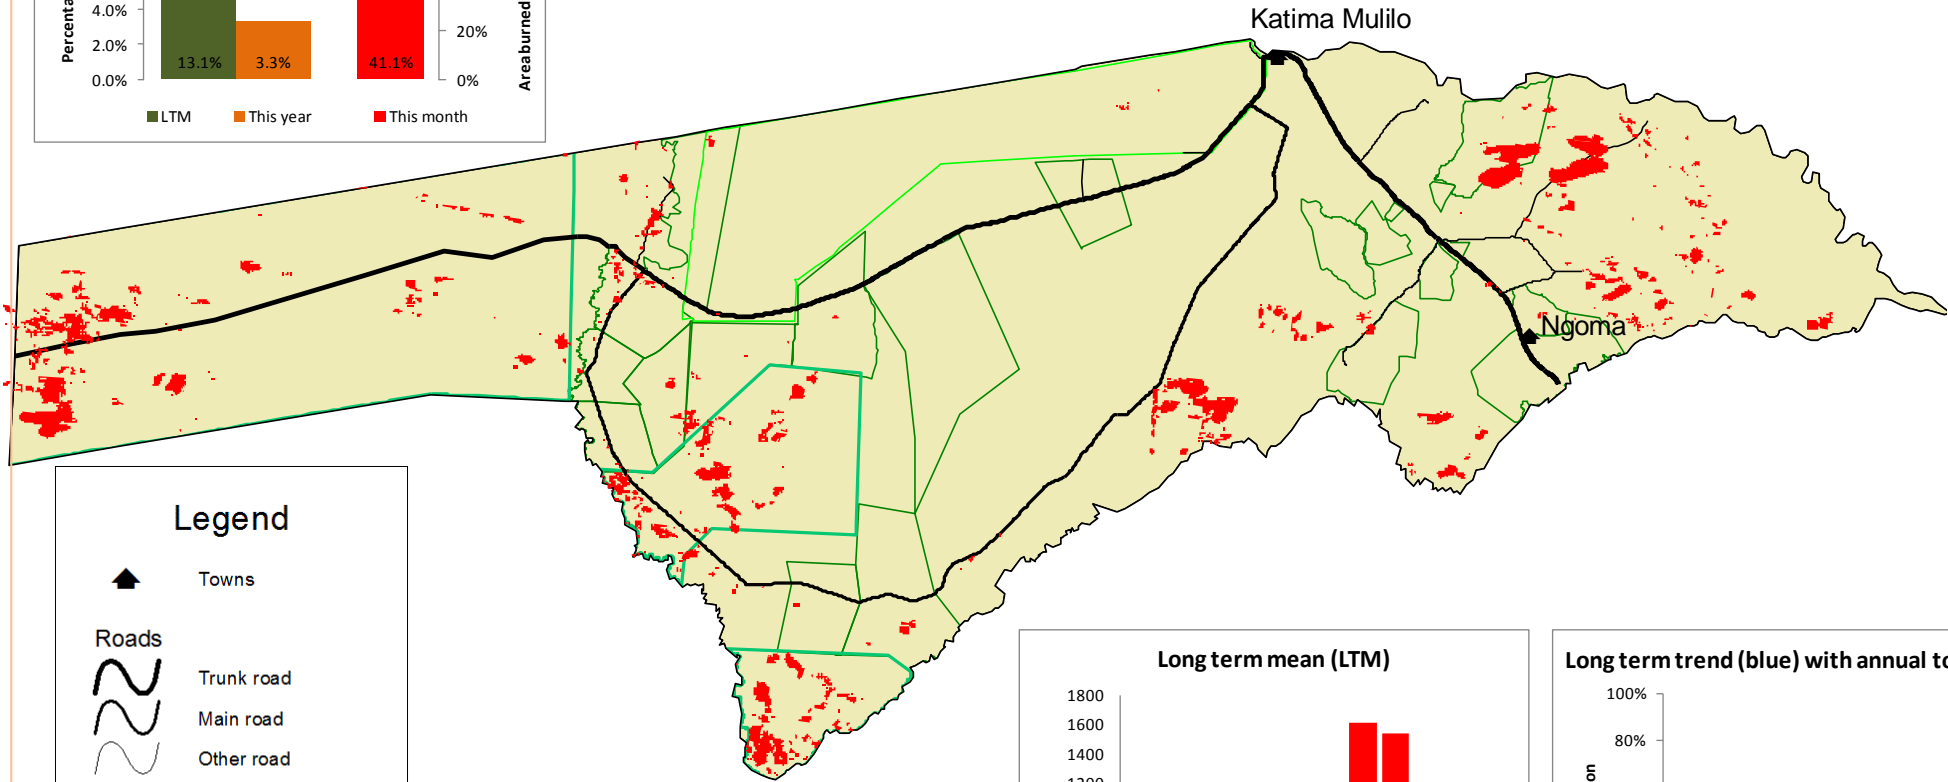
Percenta
4.0%
2.0%
0.0%
13.1%
3.3%
41.1%
20%
0%
Areaburned
LTM
This year
This month

Katima Mulilo
Ngoma

Legend
Towns
Roads
Trunk road
Main road
Other road

Long term mean (LTM)
1800
1600
1400
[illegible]

Long term trend (blue) with annual t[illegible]
100%
80%
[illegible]on